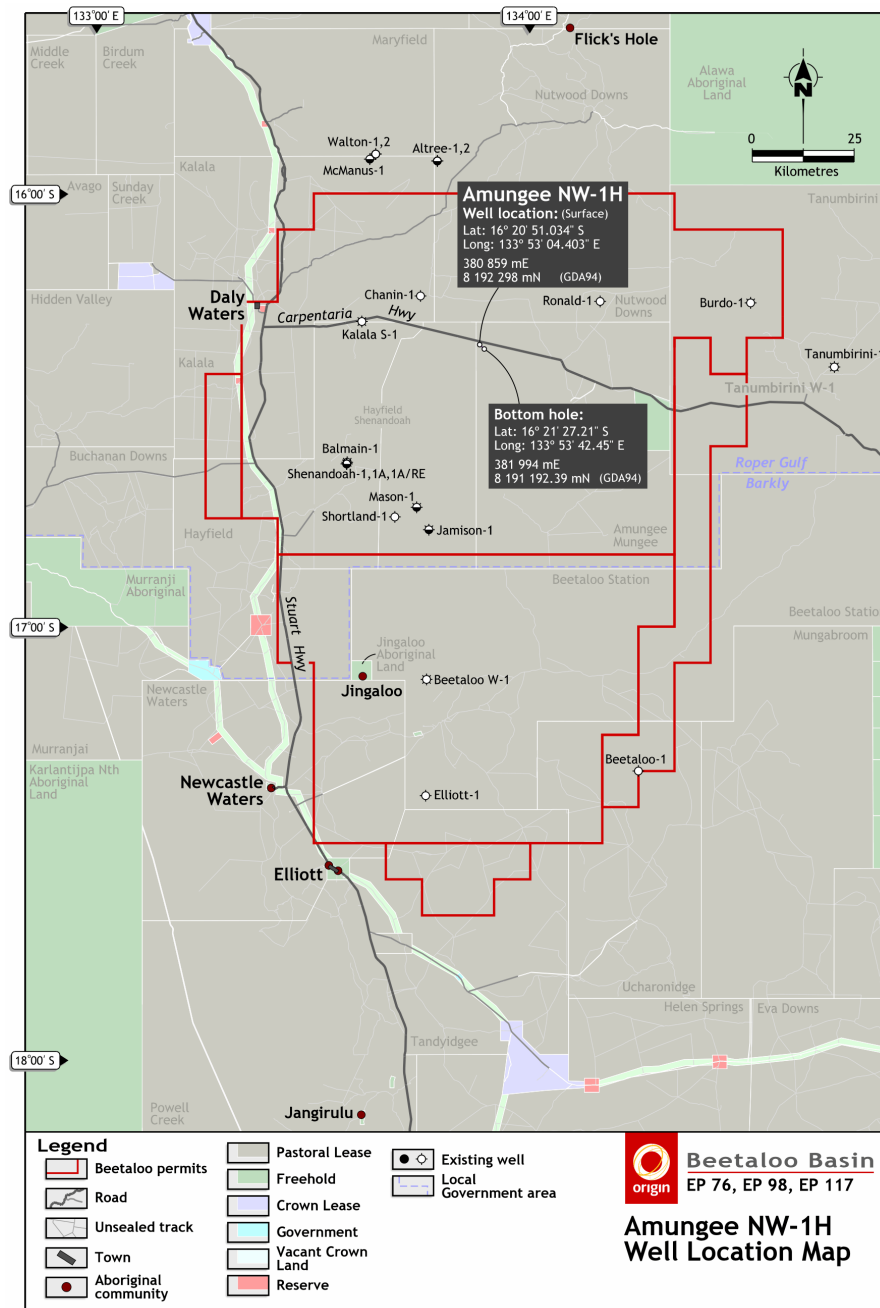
133°00' E
134°00' E
Middle Creek
Birdum Creek
Maryfield
Flick's Hole
Alawa Aboriginal Land
N
0
25
Kilometres
Nutwood Downs
Walton-1,2
McManus-1
Altree-1,2
Kalala
16°00' S
Avago
Sunday Creek
Amungee NW-1H
Well location: (Surface)
Lat: 16° 20' 51.034" S
Long: 133° 53' 04.403" E
380 859 mE
8 192 298 mN (GDA94)
Tanumbirini
Hidden Valley
Daly Waters
Chanin-1
Ronald-1
Nutwood Downs
Burdo-1
Carpentaria Hwy
Kalala S-1
Tanumbirini-1
Kalala
Tanumbirini W-1
Hayfield Shenandoah
Bottom hole:
Lat: 16° 21' 27.21" S
Long: 133° 53' 42.45" E
381 994 mE
8 191 192.39 mN (GDA94)
Buchanan Downs
Balmain-1
Shenandoah-1,1A,1A/RE
Roper Gulf
Barkly
Mason-1
Shortland-1
Jamison-1
Hayfield
Amungee Mungee
Murranji Aboriginal
Beetaloo Station
17°00' S
Beetaloo Station
Mungabroom
Stuart Hwy
Jingaloo Aboriginal Land
Jingaloo
Beetaloo W-1
Newcastle Waters
Murranjai
Beetaloo-1
Karlantijpa Nth Aboriginal Land
Newcastle Waters
Elliott-1
Elliott
Ucharonidge
Helen Springs
Eva Downs
18°00' S
Tandyidgee
Powell Creek
Jangirulu
Legend
Beetaloo permits
Road
Unsealed track
Town
Aboriginal community
Pastoral Lease
Freehold
Crown Lease
Government
Vacant Crown Land
Reserve
Existing well
Local Government area
origin
Beetaloo Basin
EP 76, EP 98, EP 117
Amungee NW-1H
Well Location Map